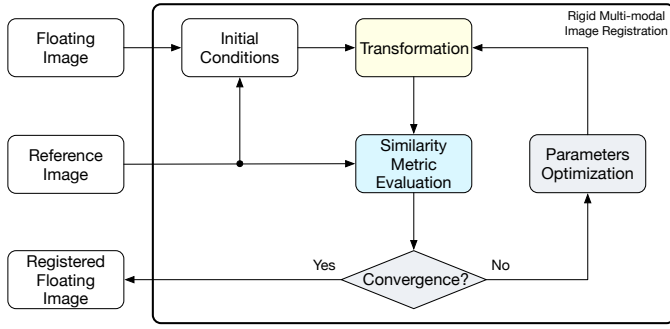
Rigid Multi-modal Image Registration

Floating Image

Initial Conditions

Transformation

Reference Image

Similarity Metric Evaluation

Parameters Optimization

Registered Floating Image

Yes

Convergence?

No